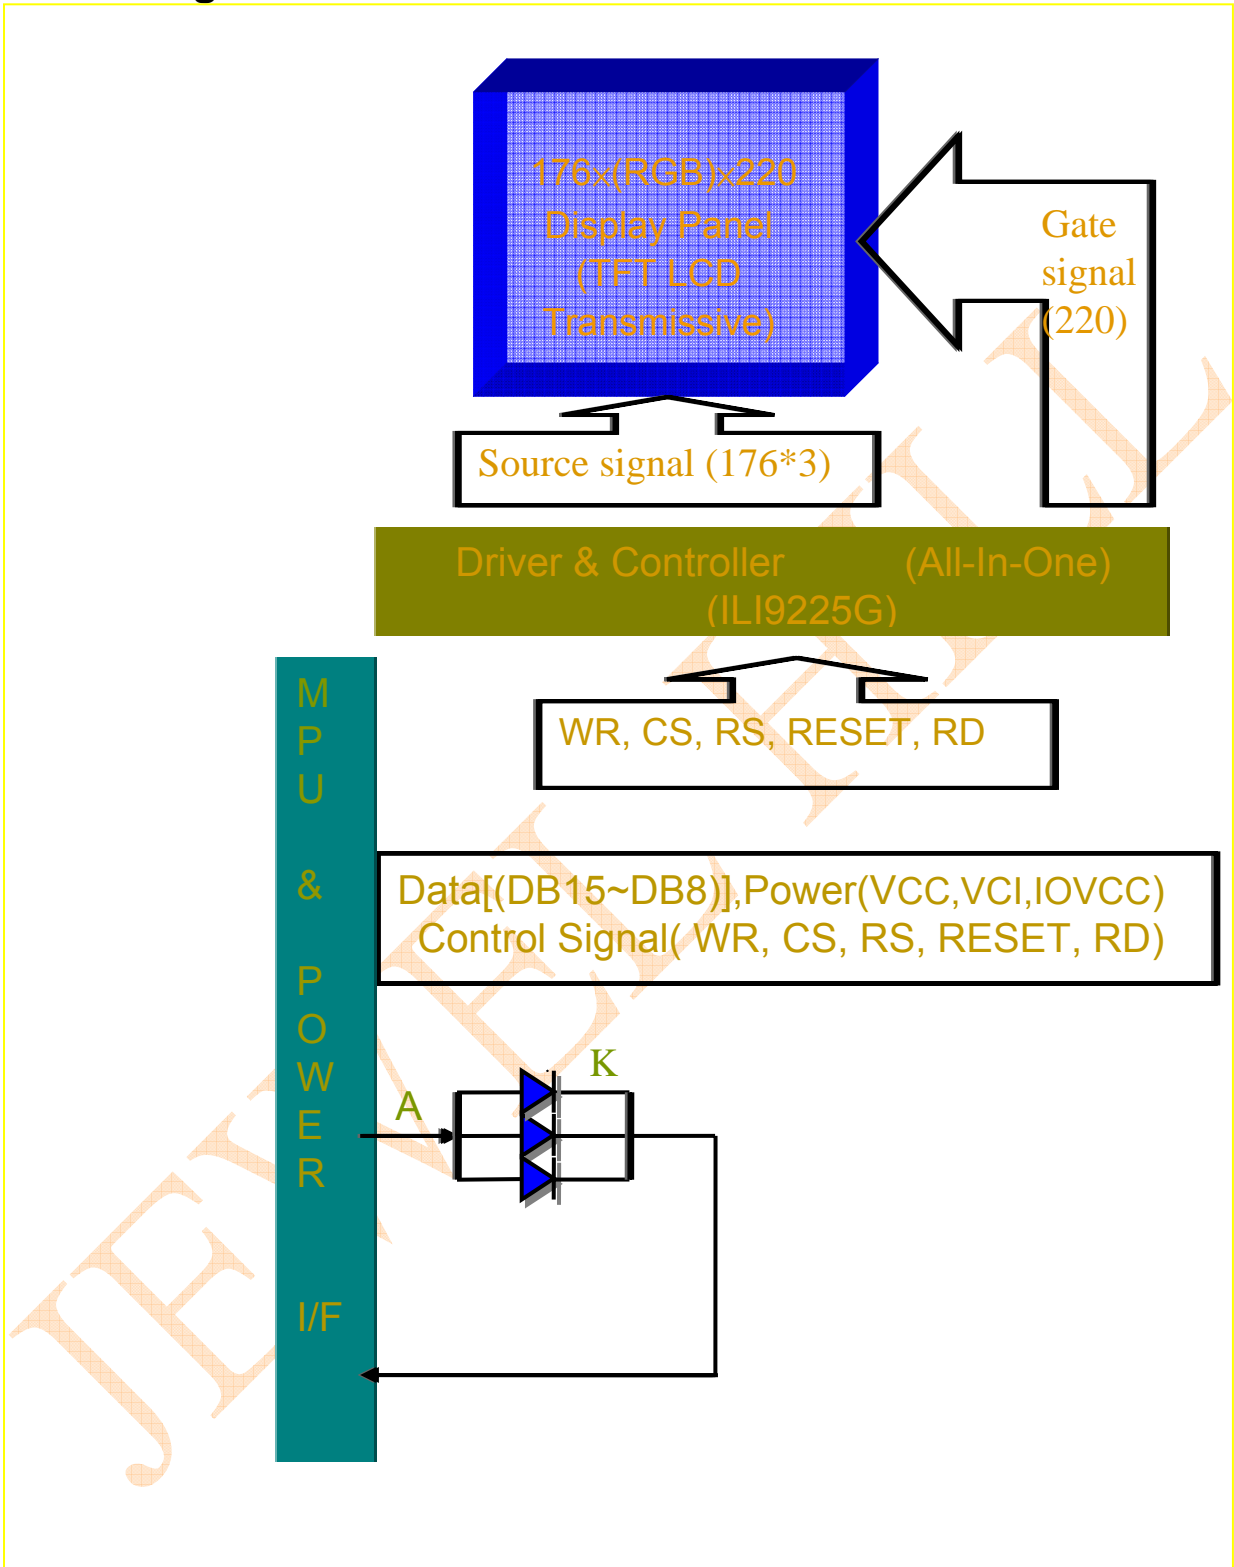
176x(RGB)x220
Display Panel
(TFT LCD
Transmissive)

Gate
signal
(220)

Source signal (176*3)

Driver & Controller (All-In-One)
(ILI9225G)

M
P
U

&

P
O
W
E
R

I/F

WR, CS, RS, RESET, RD

Data[(DB15~DB8)],Power(VCC,VCI,IOVCC)
Control Signal( WR, CS, RS, RESET, RD)

K
A

JEWEL HILL